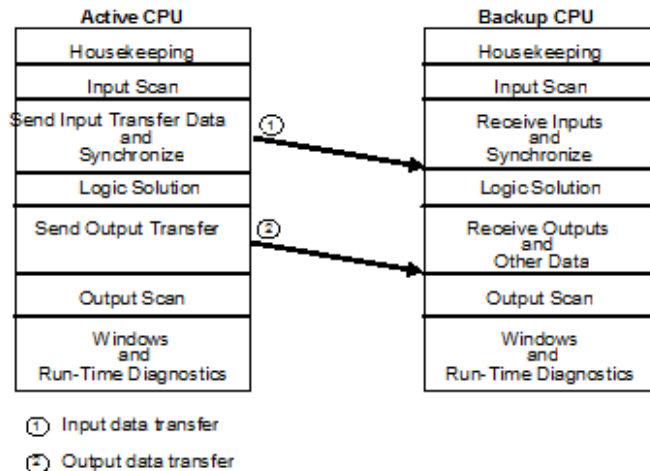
Active CPU

Housekeeping

Input Scan

Send Input Transfer Data and Synchronize

Logic Solution

Send Output Transfer

Output Scan

Windows and Run-Time Diagnostics

Backup CPU

Housekeeping

Input Scan

Receive Inputs and Synchronize

Logic Solution

Receive Outputs and Other Data

Output Scan

Windows and Run-Time Diagnostics

①

②

① Input data transfer

② Output data transfer